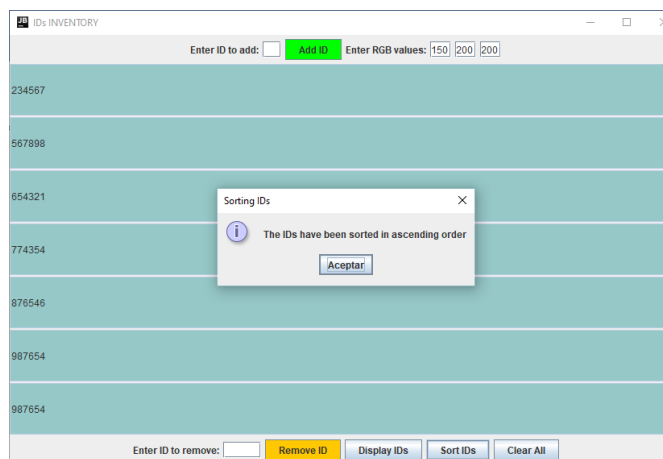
JB IDs INVENTORY

Enter ID to add: Add ID Enter RGB values: 150 200 200

234567

567898

654321

774354

876546

987654

987654

Sorting IDs

The IDs have been sorted in ascending order

Aceptar

Enter ID to remove: Remove ID Display IDs Sort IDs Clear All